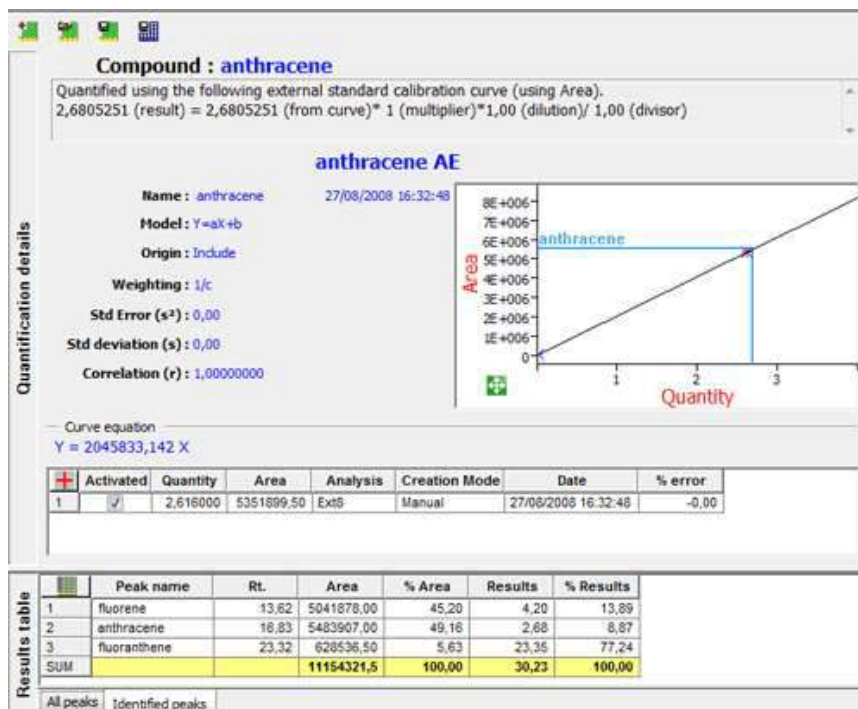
Compound : anthracene

Quantified using the following external standard calibration curve (using Area).
2,6805251 (result) = 2,6805251 (from curve)* 1 (multiplier)*1,00 (dilution)/ 1,00 (divisor)

anthracene AE

Name : anthracene 27/08/2008 16:32:48

Model : Y=aX+b

Origin : Include

Weighting : 1/c

Std Error (s²) : 0,00

Std deviation (s) : 0,00

Correlation (r) : 1,00000000

8E+006
7E+006
6E+006
5E+006
4E+006
3E+006
2E+006
1E+006
0
anthracene
Area
1 2 3
Quantity

Quantification details

Curve equation
Y = 2045833,142 X

| + | Activated | Quantity | Area | Analysis | Creation Mode | Date | % error |
|---|---|---|---|---|---|---|---|
| 1 | ✓ | 2,616000 | 5351899,50 | ExtS | Manual | 27/08/2008 16:32:48 | -0,00 |

Results table

| | Peak name | Rt. | Area | % Area | Results | % Results |
|---|---|---|---|---|---|---|
| 1 | fluorene | 13,62 | 5041878,00 | 45,20 | 4,20 | 13,89 |
| 2 | anthracene | 16,83 | 5483907,00 | 49,16 | 2,68 | 8,87 |
| 3 | fluoranthene | 23,32 | 628536,50 | 5,63 | 23,35 | 77,24 |
| SUM | | | 11154321,5 | 100,00 | 30,23 | 100,00 |

All peaks | Identified peaks